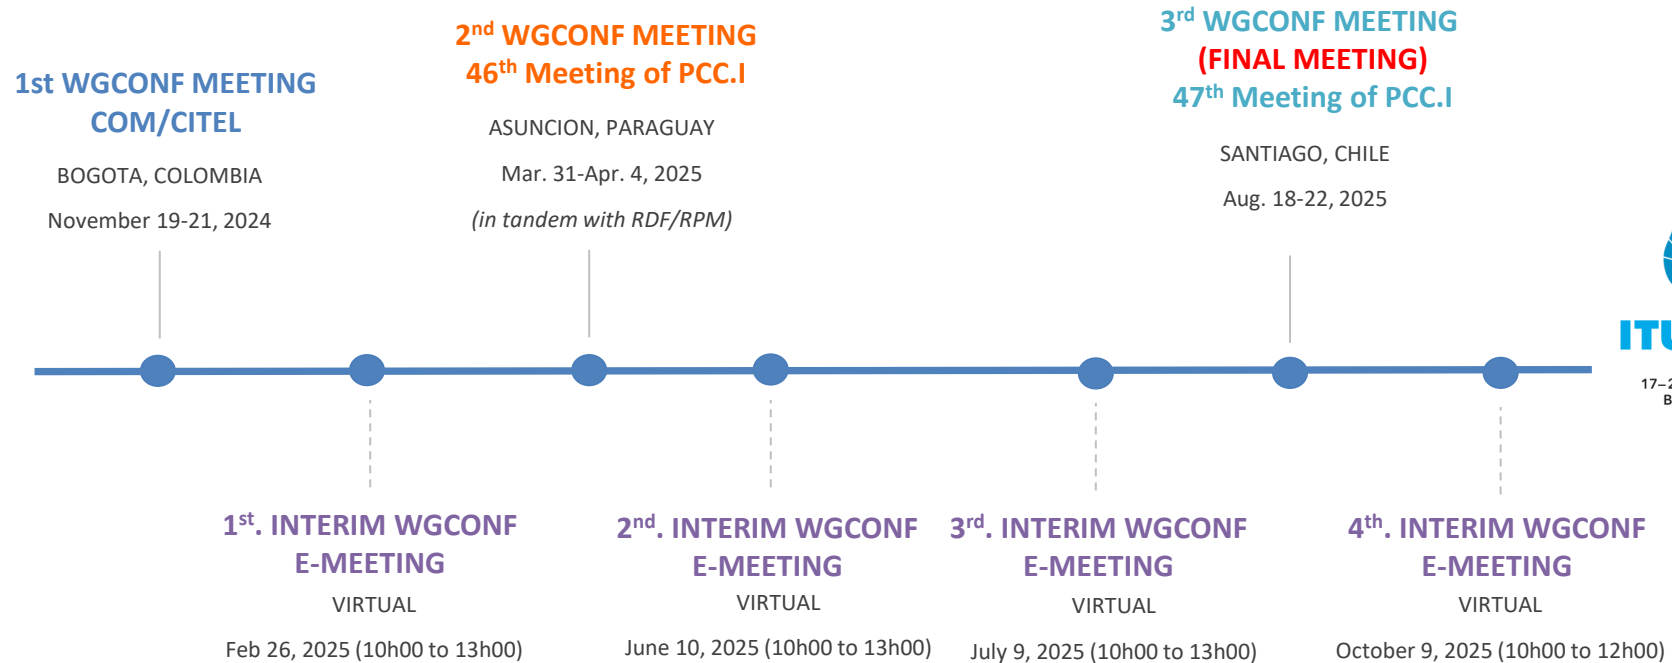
1st WGCONF MEETING
COM/CITEL

BOGOTA, COLOMBIA

November 19-21, 2024

2$^{nd}$ WGCONF MEETING
46$^{th}$ Meeting of PCC.I

ASUNCION, PARAGUAY

Mar. 31-Apr. 4, 2025

(in tandem with RDF/RPM)

3$^{rd}$ WGCONF MEETING
(FINAL MEETING)
47$^{th}$ Meeting of PCC.I

SANTIAGO, CHILE

Aug. 18-22, 2025

ITU

17–2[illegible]
B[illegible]

1$^{st}$. INTERIM WGCONF
E-MEETING

VIRTUAL

Feb 26, 2025 (10h00 to 13h00)

2$^{nd}$. INTERIM WGCONF
E-MEETING

VIRTUAL

June 10, 2025 (10h00 to 13h00)

3$^{rd}$. INTERIM WGCONF
E-MEETING

VIRTUAL

July 9, 2025 (10h00 to 13h00)

4$^{th}$. INTERIM WGCONF
E-MEETING

VIRTUAL

October 9, 2025 (10h00 to 12h00)